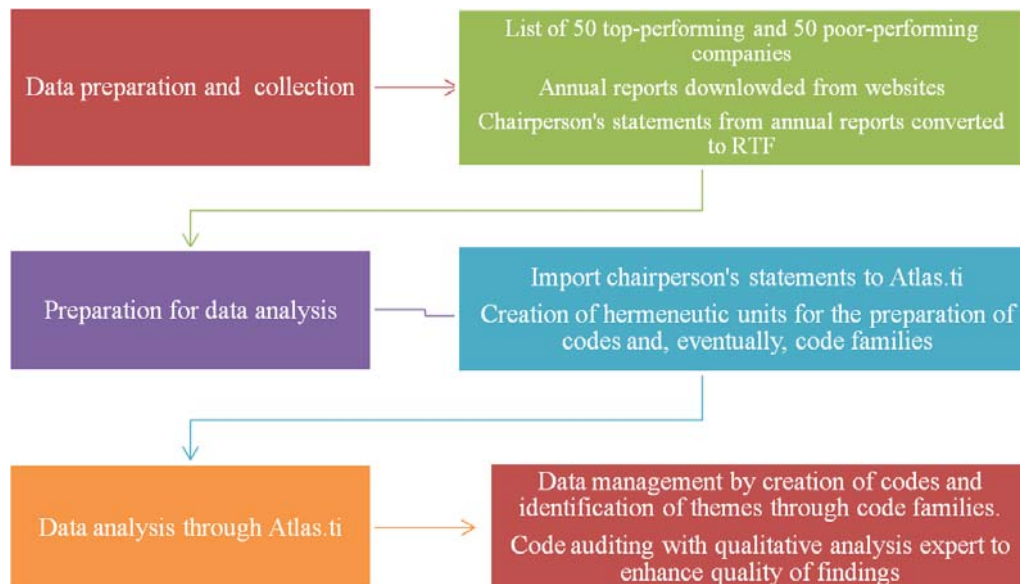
Data preparation and collection

List of 50 top-performing and 50 poor-performing companies

Annual reports downlowded from websites

Chairperson's statements from annual reports converted to RTF

Preparation for data analysis

Import chairperson's statements to Atlas.ti

Creation of hermeneutic units for the preparation of codes and, eventually, code families

Data analysis through Atlas.ti

Data management by creation of codes and identification of themes through code families.

Code auditing with qualitative analysis expert to enhance quality of findings